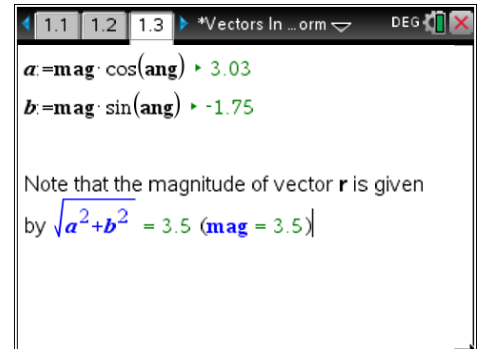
1.1 1.2 1.3 *Vectors In ...orm DEG

$a:=\mathbf{mag}\cdot\cos(\mathbf{ang})$ ▸ 3.03

$b:=\mathbf{mag}\cdot\sin(\mathbf{ang})$ ▸ -1.75

Note that the magnitude of vector **r** is given by $\sqrt{a^2+b^2}$ = 3.5 (**mag** = 3.5)